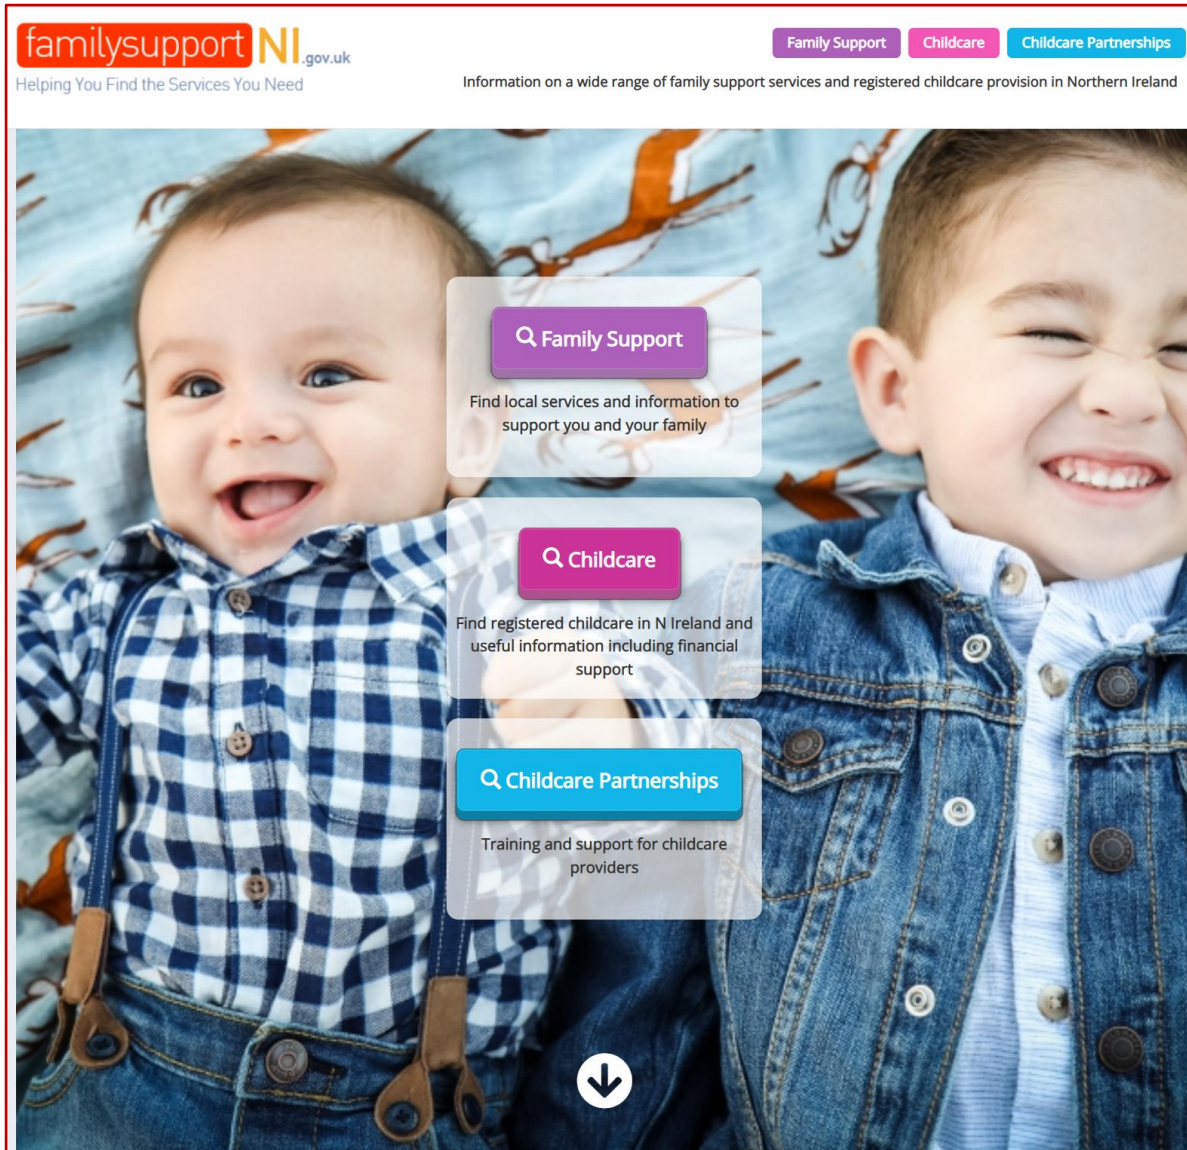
familysupportNI.gov.uk
Helping You Find the Services You Need

Family Support
Childcare
Childcare Partnerships

Information on a wide range of family support services and registered childcare provision in Northern Ireland

Family Support

Find local services and information to support you and your family

Childcare

Find registered childcare in N Ireland and useful information including financial support

Childcare Partnerships

Training and support for childcare providers